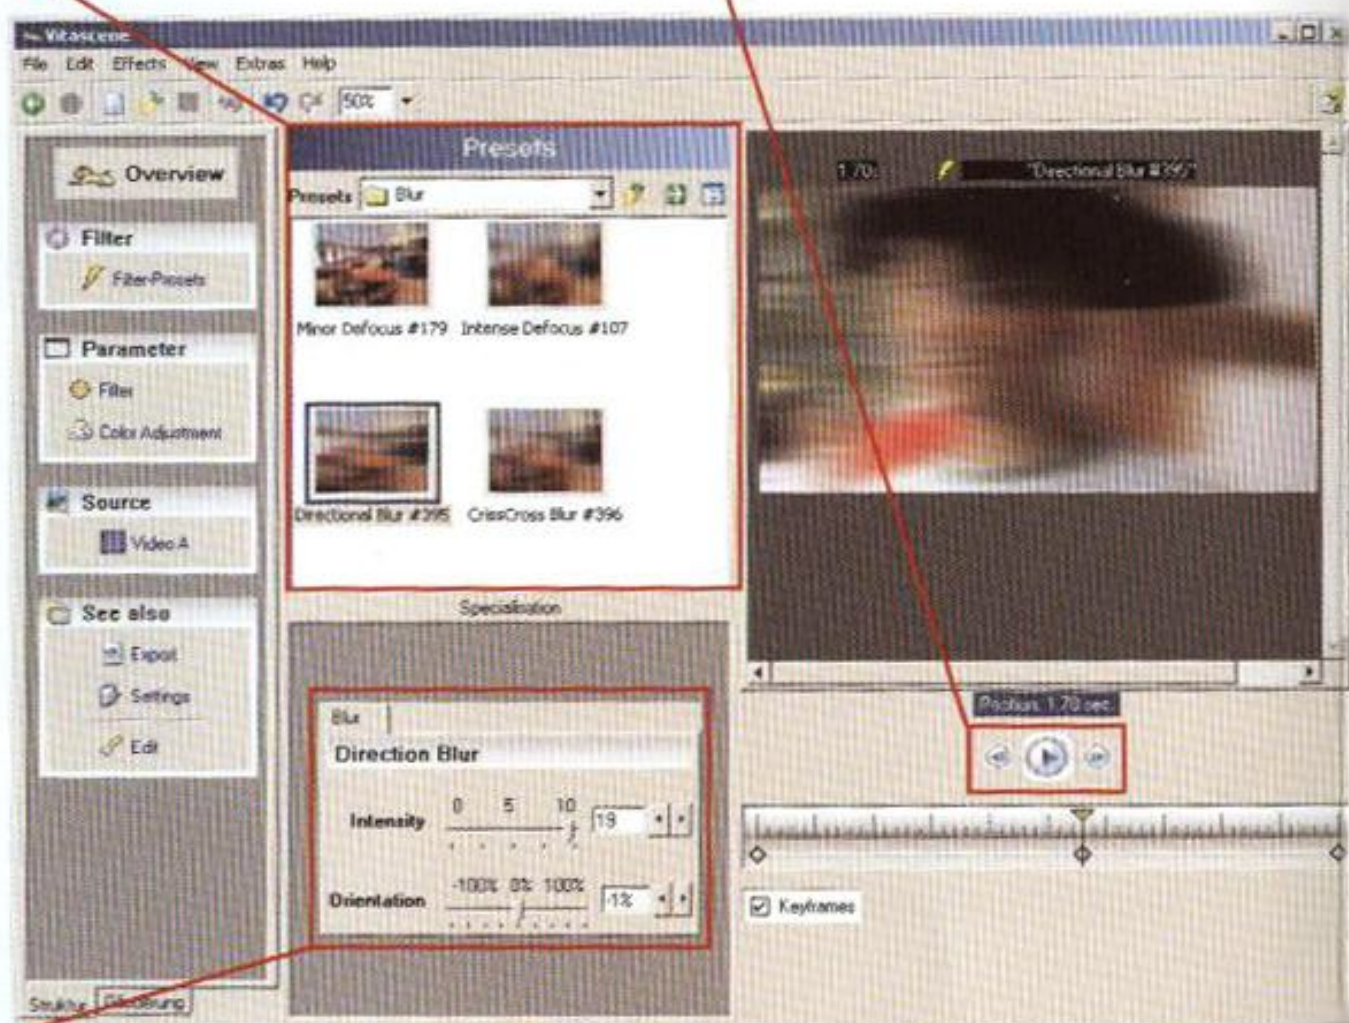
Vitascene

File Edit Effects View Extras Help

50%

Overview

Filter

Filter-Presets

Parameter

Filter

Color Adjustment

Source

Video A

See also

Export

Settings

Edit

Struktur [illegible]

Presets

Presets Blur

Minor Defocus #179 Intense Defocus #107

Directional Blur #395 CrissCross Blur #396

Specialization

Blur

Direction Blur

Intensity 0 5 10 19

Orientation -100% 0% 100% -1%

1.70s "Directional blur #395"

Position: 1.70 sec

Keyframes